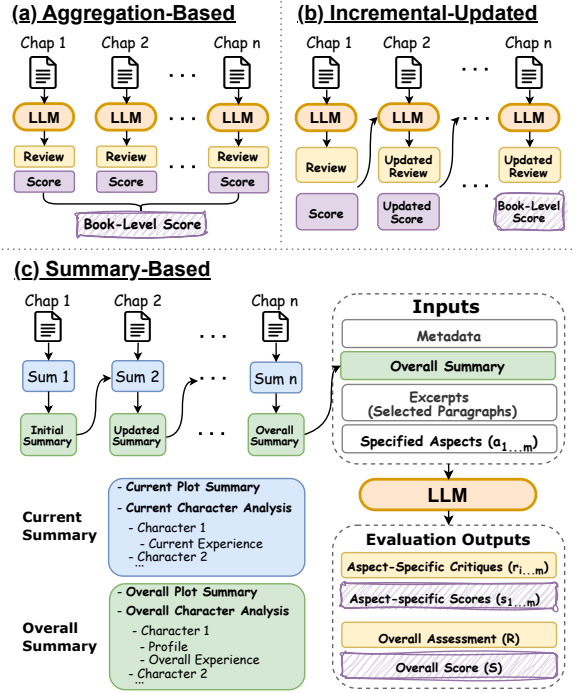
(a) Aggregation-Based

Chap 1
Chap 2
Chap n
. . .
LLM
LLM
. . .
LLM
Review
Review
. . .
Review
Score
Score
Score
Book-Level Score

(b) Incremental-Updated

Chap 1
Chap 2
Chap n
. . .
LLM
LLM
LLM
Review
Updated Review
Updated Review
Score
Updated Score
. . .
Book-Level Score

(c) Summary-Based

Chap 1
Chap 2
Chap n
. . .
Sum 1
Sum 2
. . .
Sum n
Initial Summary
Updated Summary
. . .
Overall Summary

Inputs
Metadata
Overall Summary
Excerpts (Selected Paragraphs)
Specified Aspects ($a_{1...m}$)

LLM

Evaluation Outputs
Aspect-Specific Critiques ($r_{i...m}$)
Aspect-specific Scores ($s_{1...m}$)
Overall Assessment (R)
Overall Score (S)

Current Summary
- Current Plot Summary
- Current Character Analysis
- Character 1
- Current Experience
- Character 2
...

Overall Summary
- Overall Plot Summary
- Overall Character Analysis
- Character 1
- Profile
- Overall Experience
- Character 2
...